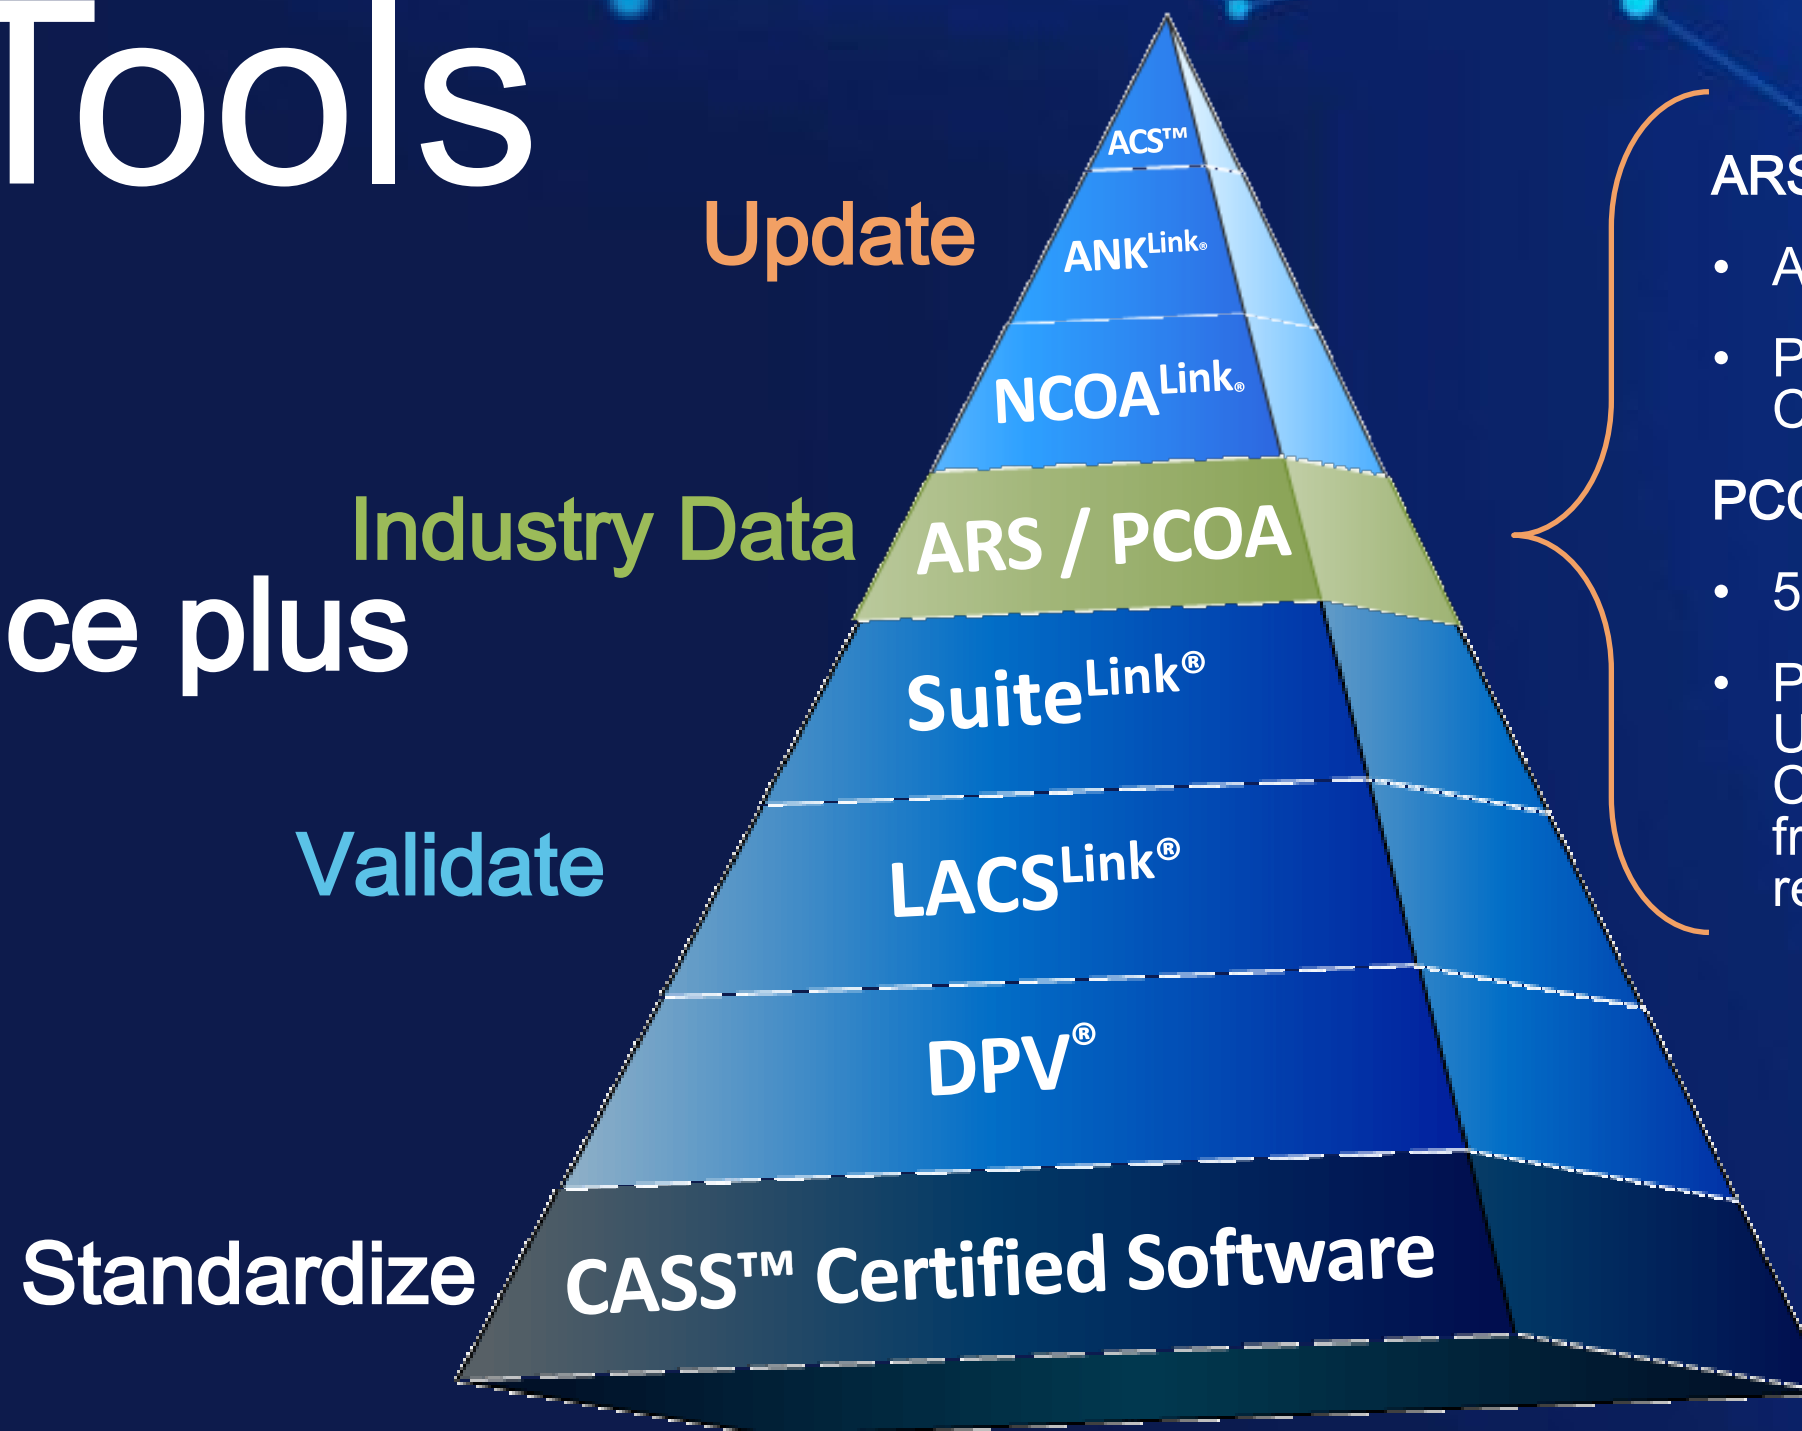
Tools

ce plus

Update

Industry Data

Validate

Standardize

ACS™

ANK$^{Link®}$

NCOA$^{Link®}$

ARS / PCOA

Suite$^{Link®}$

LACS$^{Link®}$

DPV®

CASS™ Certified Software

ARS

• A

• P
C

PCO

• 5

• P
U
O
fr
re